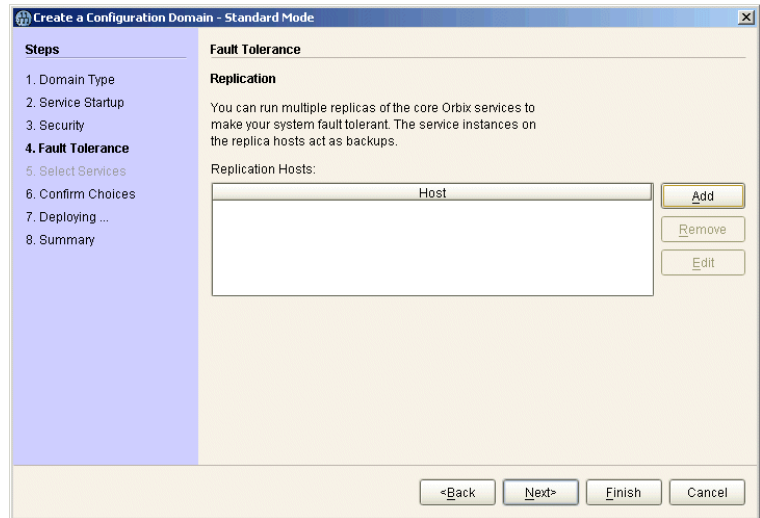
Create a Configuration Domain - Standard Mode

Steps

1. Domain Type
2. Service Startup
3. Security
4. Fault Tolerance
5. Select Services
6. Confirm Choices
7. Deploying ...
8. Summary

Fault Tolerance

Replication

You can run multiple replicas of the core Orbix services to make your system fault tolerant. The service instances on the replica hosts act as backups.

Replication Hosts:

| Host |
|---|

Add
Remove
Edit

<Back   Next>   Finish   Cancel